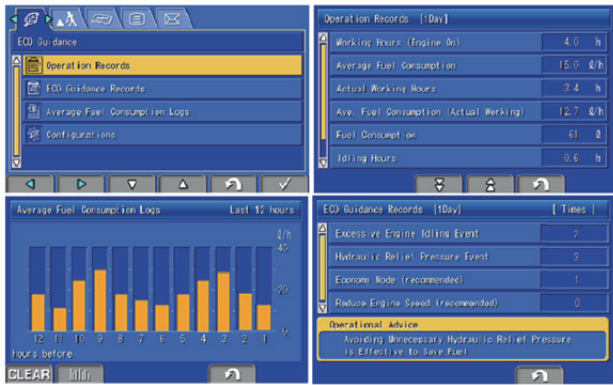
ECO Guidance

Operation Records

ECO Guidance Records

Average Fuel Consumption Logs

Configurations

Operation Records [1Day]

| | | |
|---|---|---|
| Working Hours (Engine On) | 4.0 | h |
| Average Fuel Consumption | 15.0 | ℓ/h |
| Actual Working Hours | 3.4 | h |
| Ave. Fuel Consumption (Actual Working) | 12.7 | ℓ/h |
| Fuel Consumption | 61 | ℓ |
| Idling Hours | 0.6 | h |

Average Fuel Consumption Logs Last 12 hours

ℓ/h
40
20
0

12 11 10 9 8 7 6 5 4 3 2 1
hours before

CLEAR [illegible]

ECO Guidance Records [1Day] [ Times ]

| | |
|---|---|
| Excessive Engine Idling Event | 2 |
| Hydraulic Relief Pressure Event | 3 |
| Economy Mode (recommended) | 1 |
| Reduce Engine Speed (recommended) | 0 |

Operational Advice

Avoiding Unnecessary Hydraulic Relief Pressure is Effective to Save Fuel